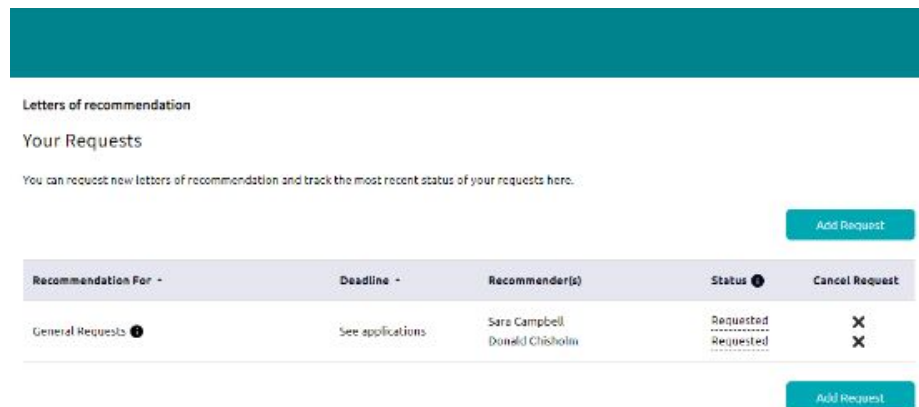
Letters of recommendation

Your Requests

You can request new letters of recommendation and track the most recent status of your requests here.

Add Request

| Recommendation For ˆ | Deadline ˆ | Recommender(s) | Status | Cancel Request |
|---|---|---|---|---|
| General Requests | See applications | Sara Campbell<br>Donald Chisholm | Requested<br>Requested | ✕<br>✕ |

Add Request